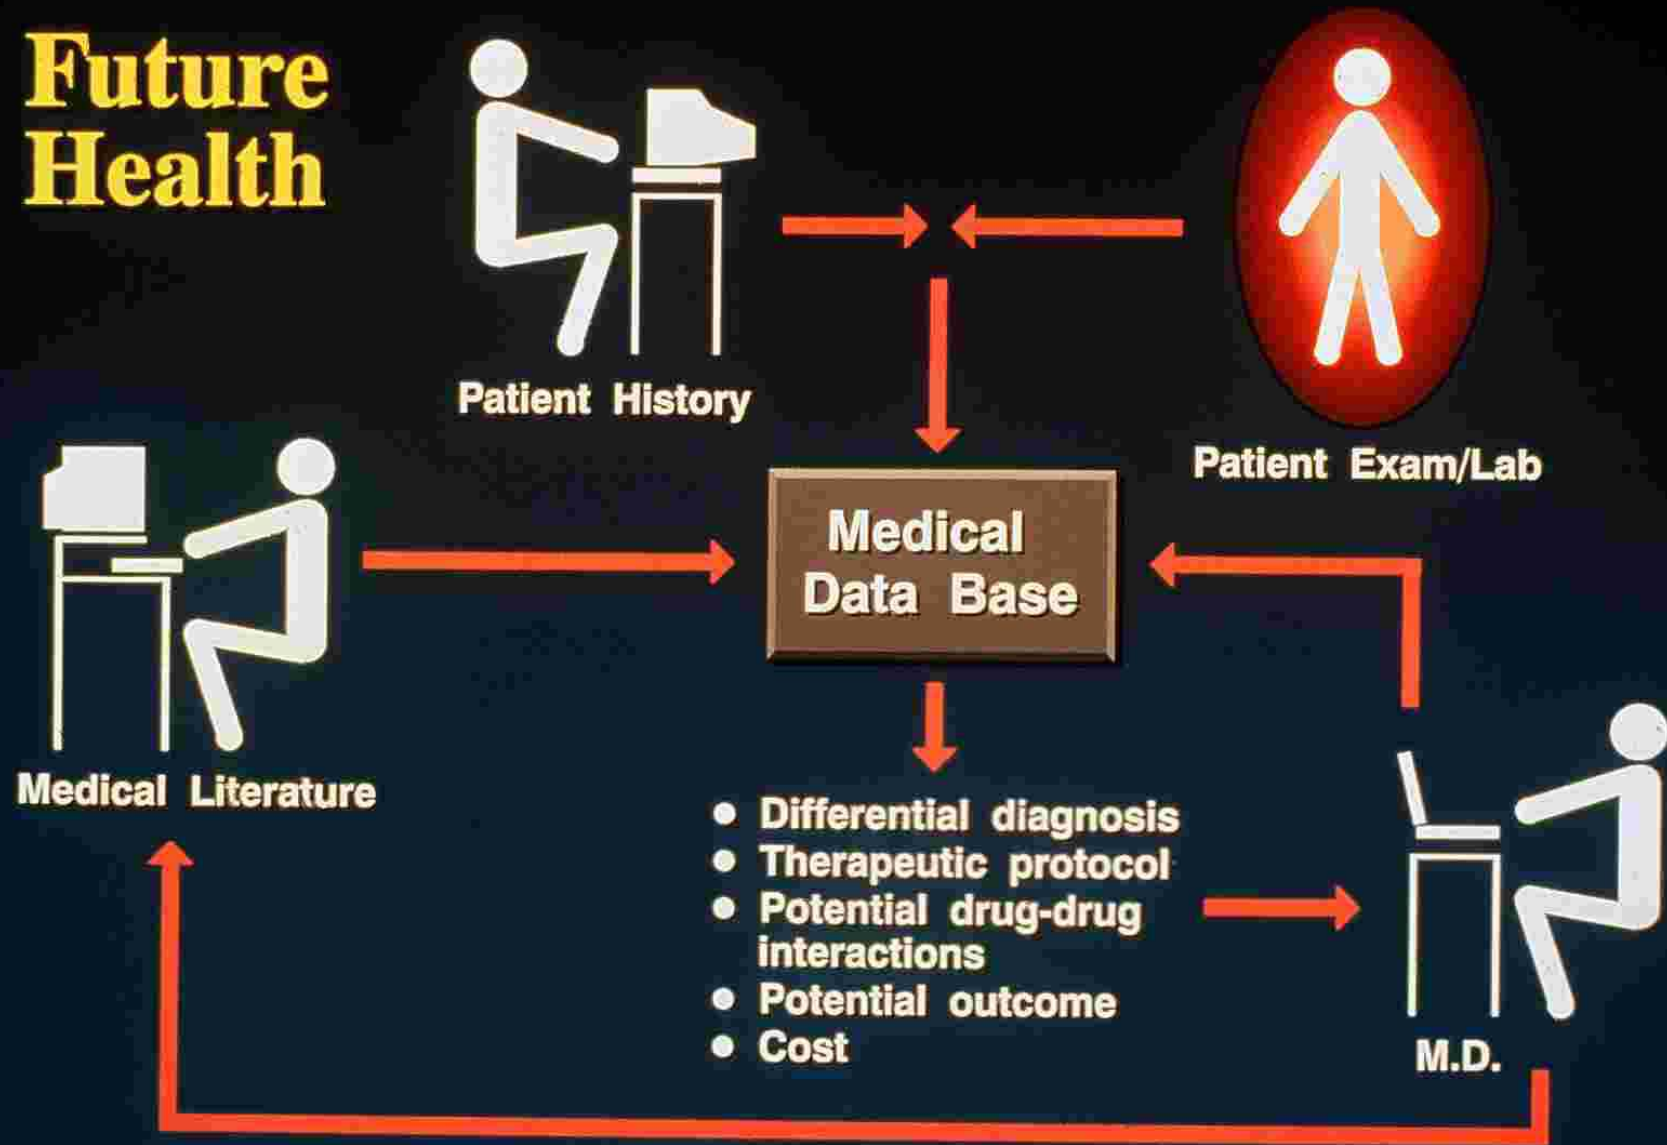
Future Health

Patient History

Patient Exam/Lab

Medical Literature

Medical Data Base

- Differential diagnosis
- Therapeutic protocol
- Potential drug-drug interactions
- Potential outcome
- Cost

M.D.